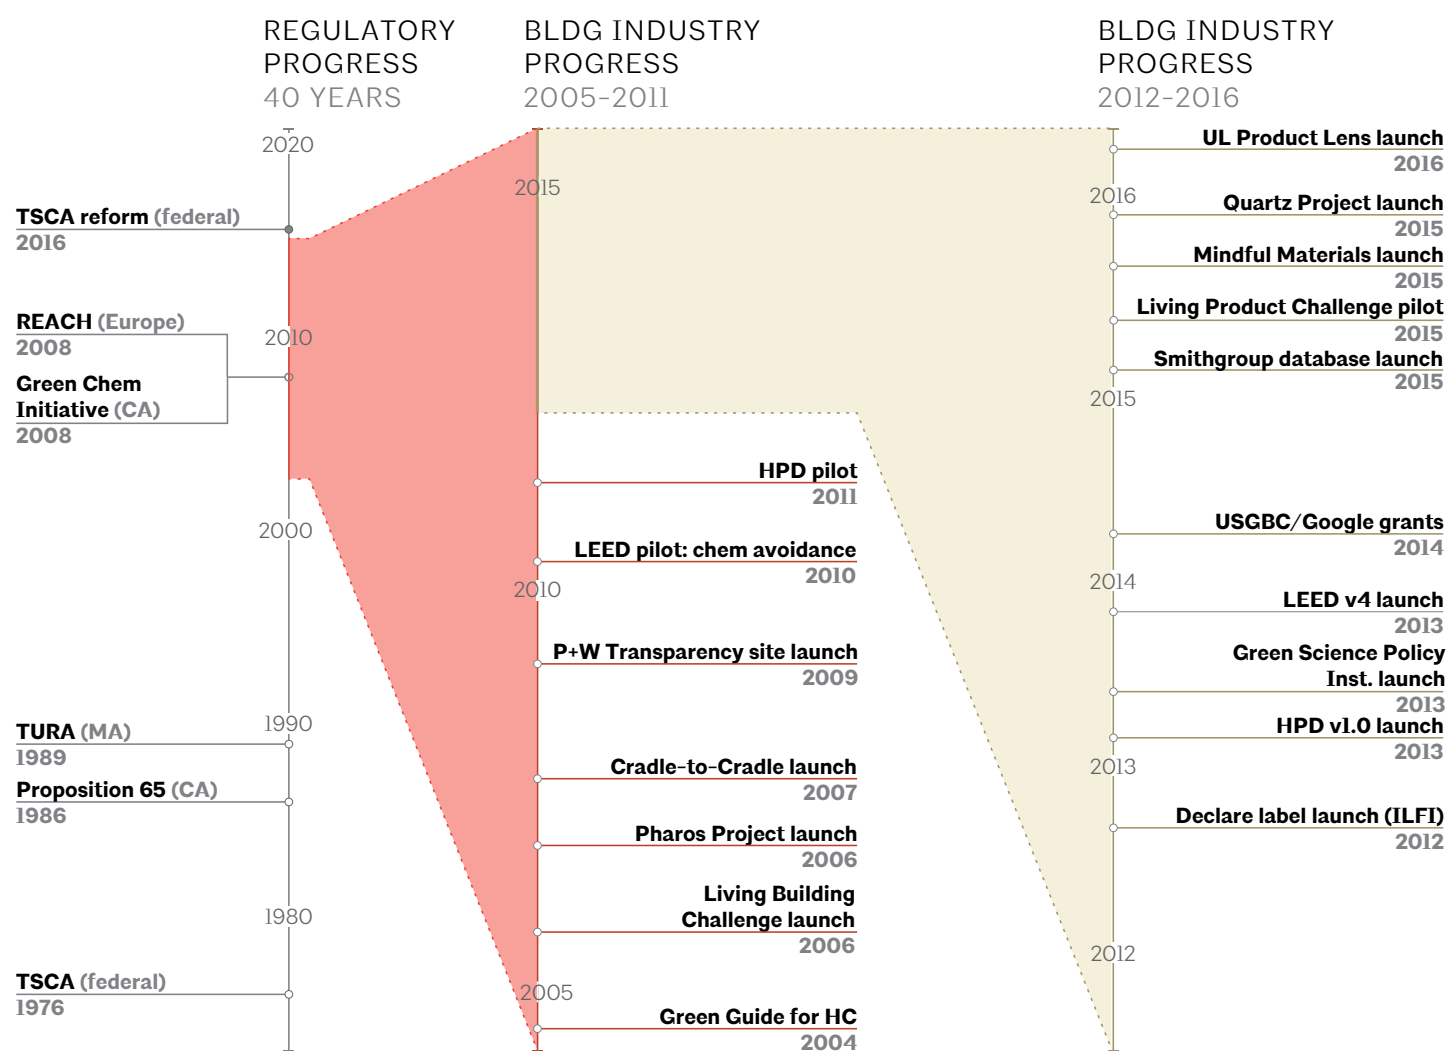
REGULATORY PROGRESS
40 YEARS

BLDG INDUSTRY PROGRESS
2005-2011

BLDG INDUSTRY PROGRESS
2012-2016

2020
TSCA reform (federal)
2016
REACH (Europe)
2008
2010
Green Chem Initiative (CA)
2008
2000
1990
TURA (MA)
1989
Proposition 65 (CA)
1986
1980
TSCA (federal)
1976

2015
HPD pilot
2011
LEED pilot: chem avoidance
2010
2010
P+W Transparency site launch
2009
Cradle-to-Cradle launch
2007
Pharos Project launch
2006
Living Building Challenge launch
2006
2005
Green Guide for HC
2004

UL Product Lens launch
2016
2016
Quartz Project launch
2015
Mindful Materials launch
2015
Living Product Challenge pilot
2015
Smithgroup database launch
2015
2015
USGBC/Google grants
2014
2014
LEED v4 launch
2013
Green Science Policy Inst. launch
2013
HPD v1.0 launch
2013
2013
Declare label launch (ILFI)
2012
2012